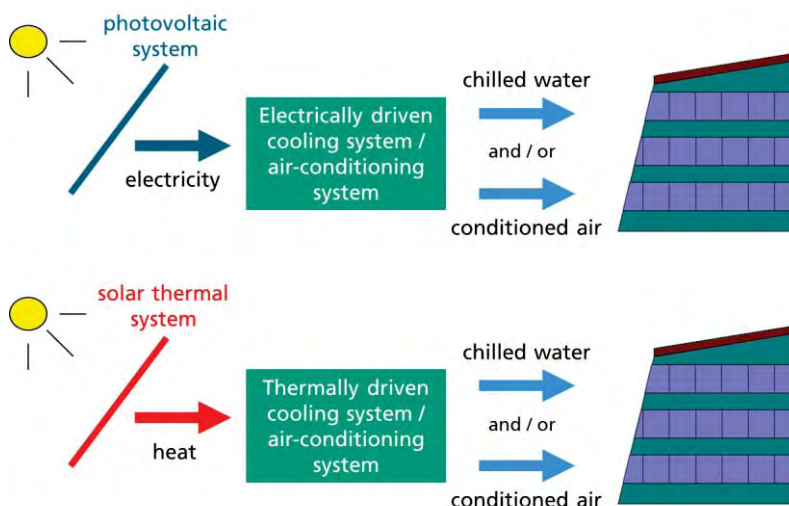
photovoltaic system

electricity

Electrically driven cooling system / air-conditioning system

chilled water

and / or

conditioned air

solar thermal system

heat

Thermally driven cooling system / air-conditioning system

chilled water

and / or

conditioned air